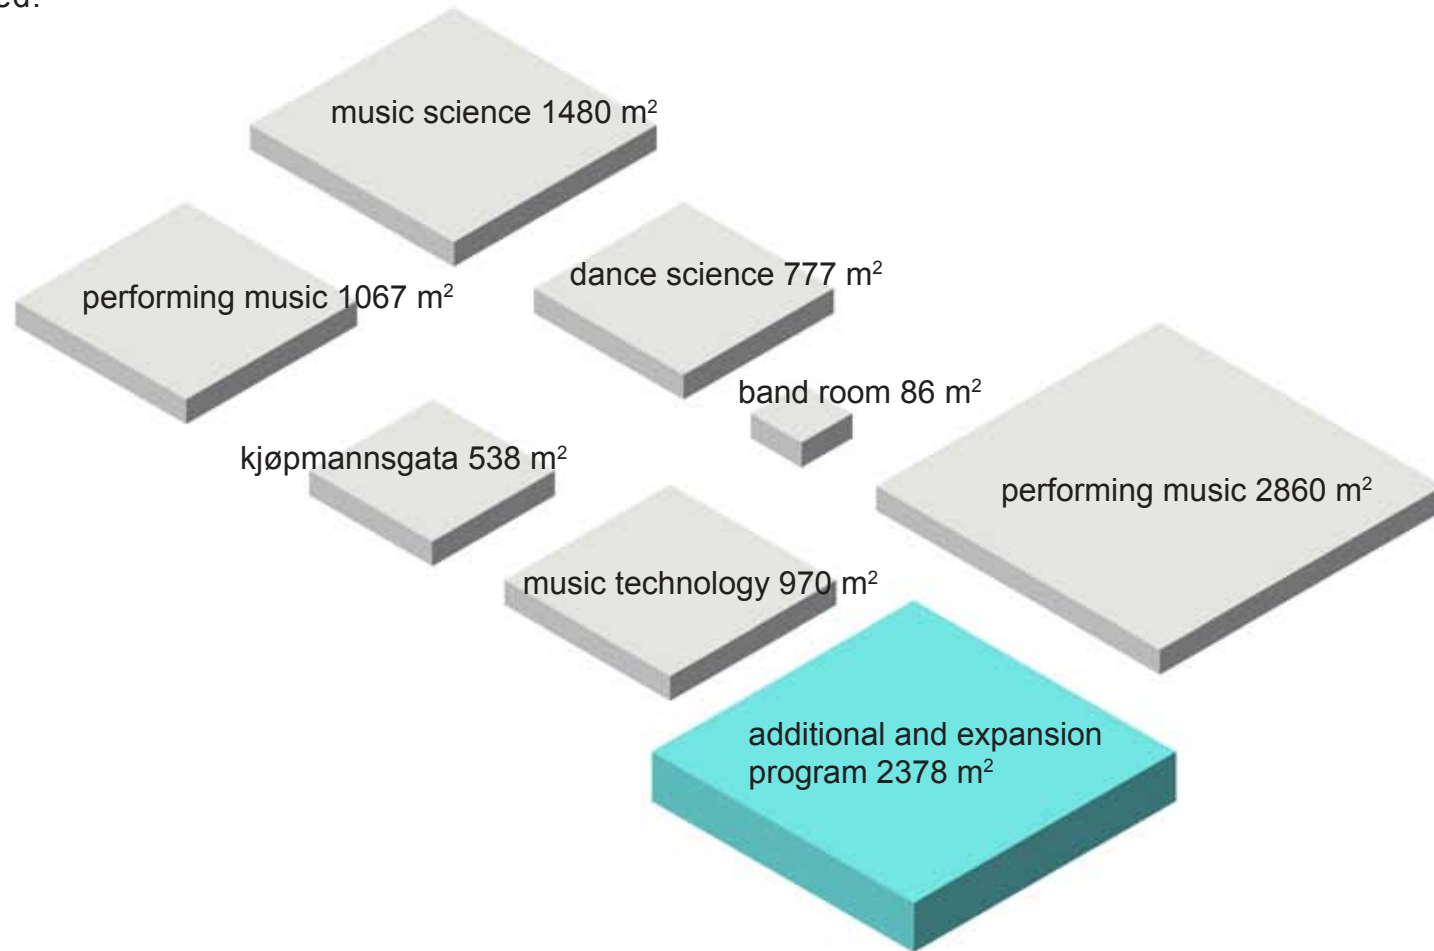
ed:

music science 1480 m$^2$

performing music 1067 m$^2$

dance science 777 m$^2$

band room 86 m$^2$

kjøpmannsgata 538 m$^2$

performing music 2860 m$^2$

music technology 970 m$^2$

additional and expansion program 2378 m$^2$